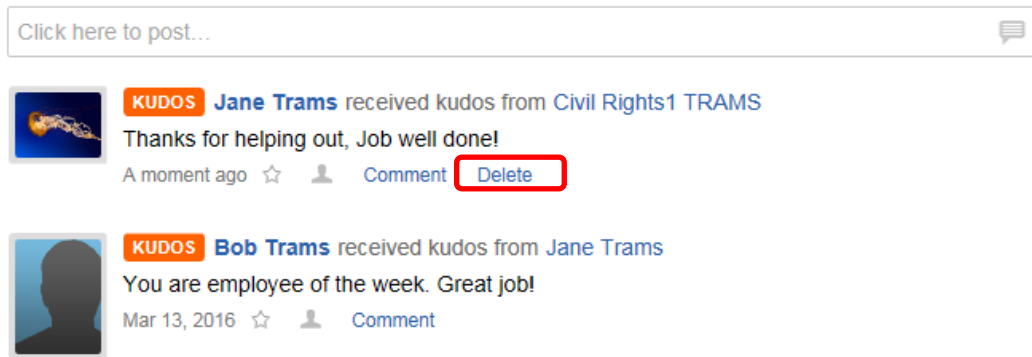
Click here to post…

KUDOS Jane Trams received kudos from Civil Rights1 TRAMS
Thanks for helping out, Job well done!
A moment ago Comment Delete

KUDOS Bob Trams received kudos from Jane Trams
You are employee of the week. Great job!
Mar 13, 2016 Comment